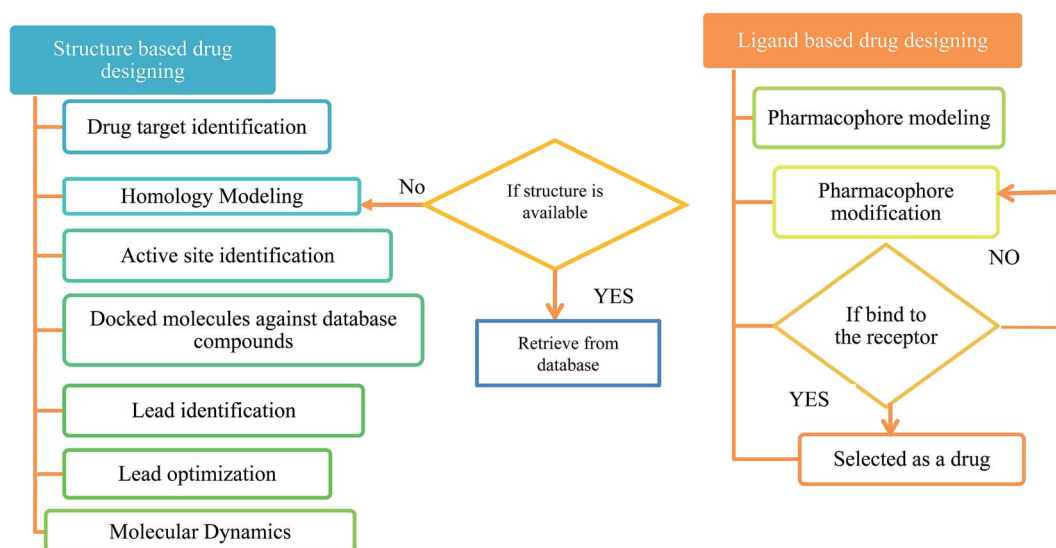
Structure based drug designing

Drug target identification

Homology Modeling

No

If structure is available

YES

Retrieve from database

Active site identification

Docked molecules against database compounds

Lead identification

Lead optimization

Molecular Dynamics

Ligand based drug designing

Pharmacophore modeling

Pharmacophore modification

NO

If bind to the receptor

YES

Selected as a drug